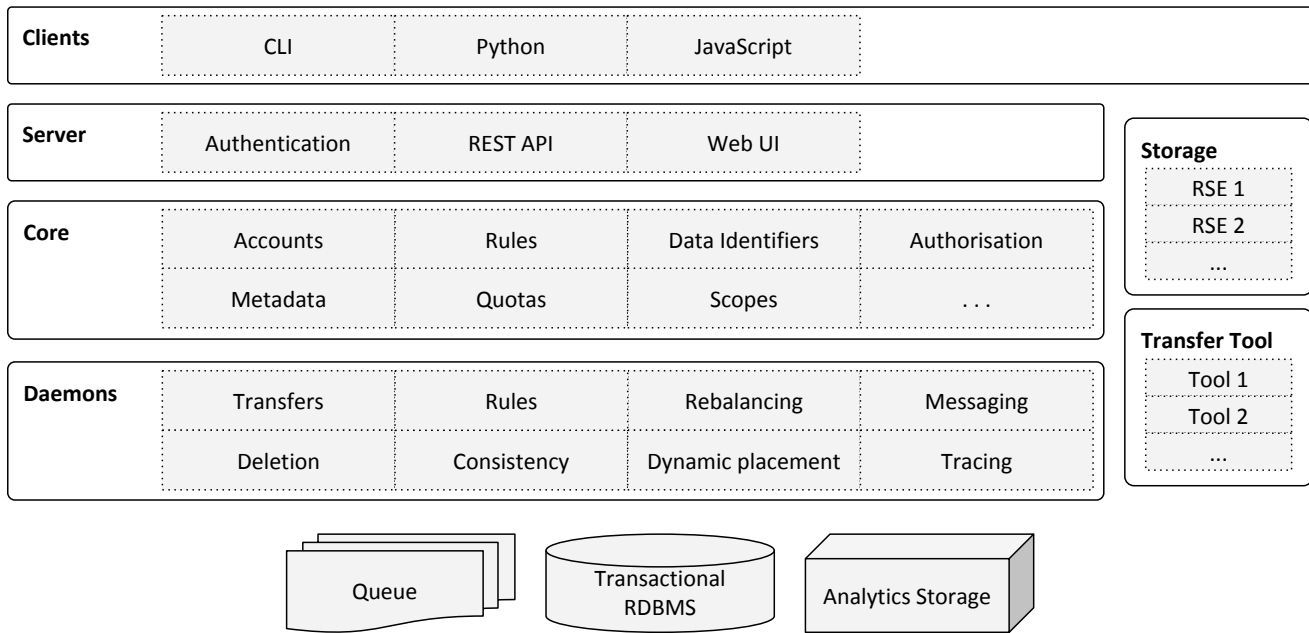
Clients
CLI
Python
JavaScript

Server
Authentication
REST API
Web UI

Core
Accounts
Rules
Data Identifiers
Authorisation
Metadata
Quotas
Scopes
. . .

Daemons
Transfers
Rules
Rebalancing
Messaging
Deletion
Consistency
Dynamic placement
Tracing

Storage
RSE 1
RSE 2
...

Transfer Tool
Tool 1
Tool 2
...

Queue
Transactional RDBMS
Analytics Storage